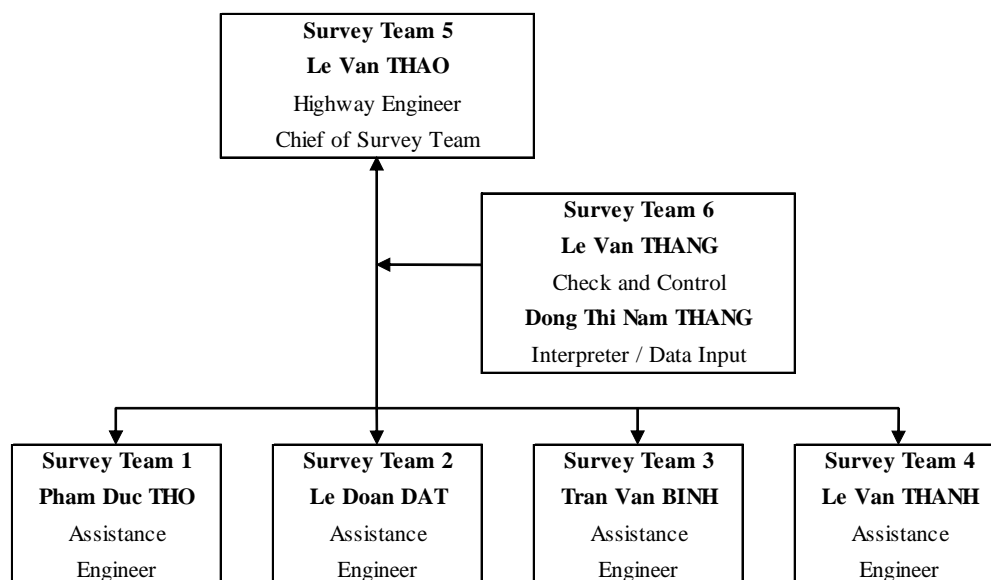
Survey Team 5
Le Van THAO
Highway Engineer
Chief of Survey Team

Survey Team 6
Le Van THANG
Check and Control
Dong Thi Nam THANG
Interpreter / Data Input

Survey Team 1
Pham Duc THO
Assistance Engineer

Survey Team 2
Le Doan DAT
Assistance Engineer

Survey Team 3
Tran Van BINH
Assistance Engineer

Survey Team 4
Le Van THANH
Assistance Engineer